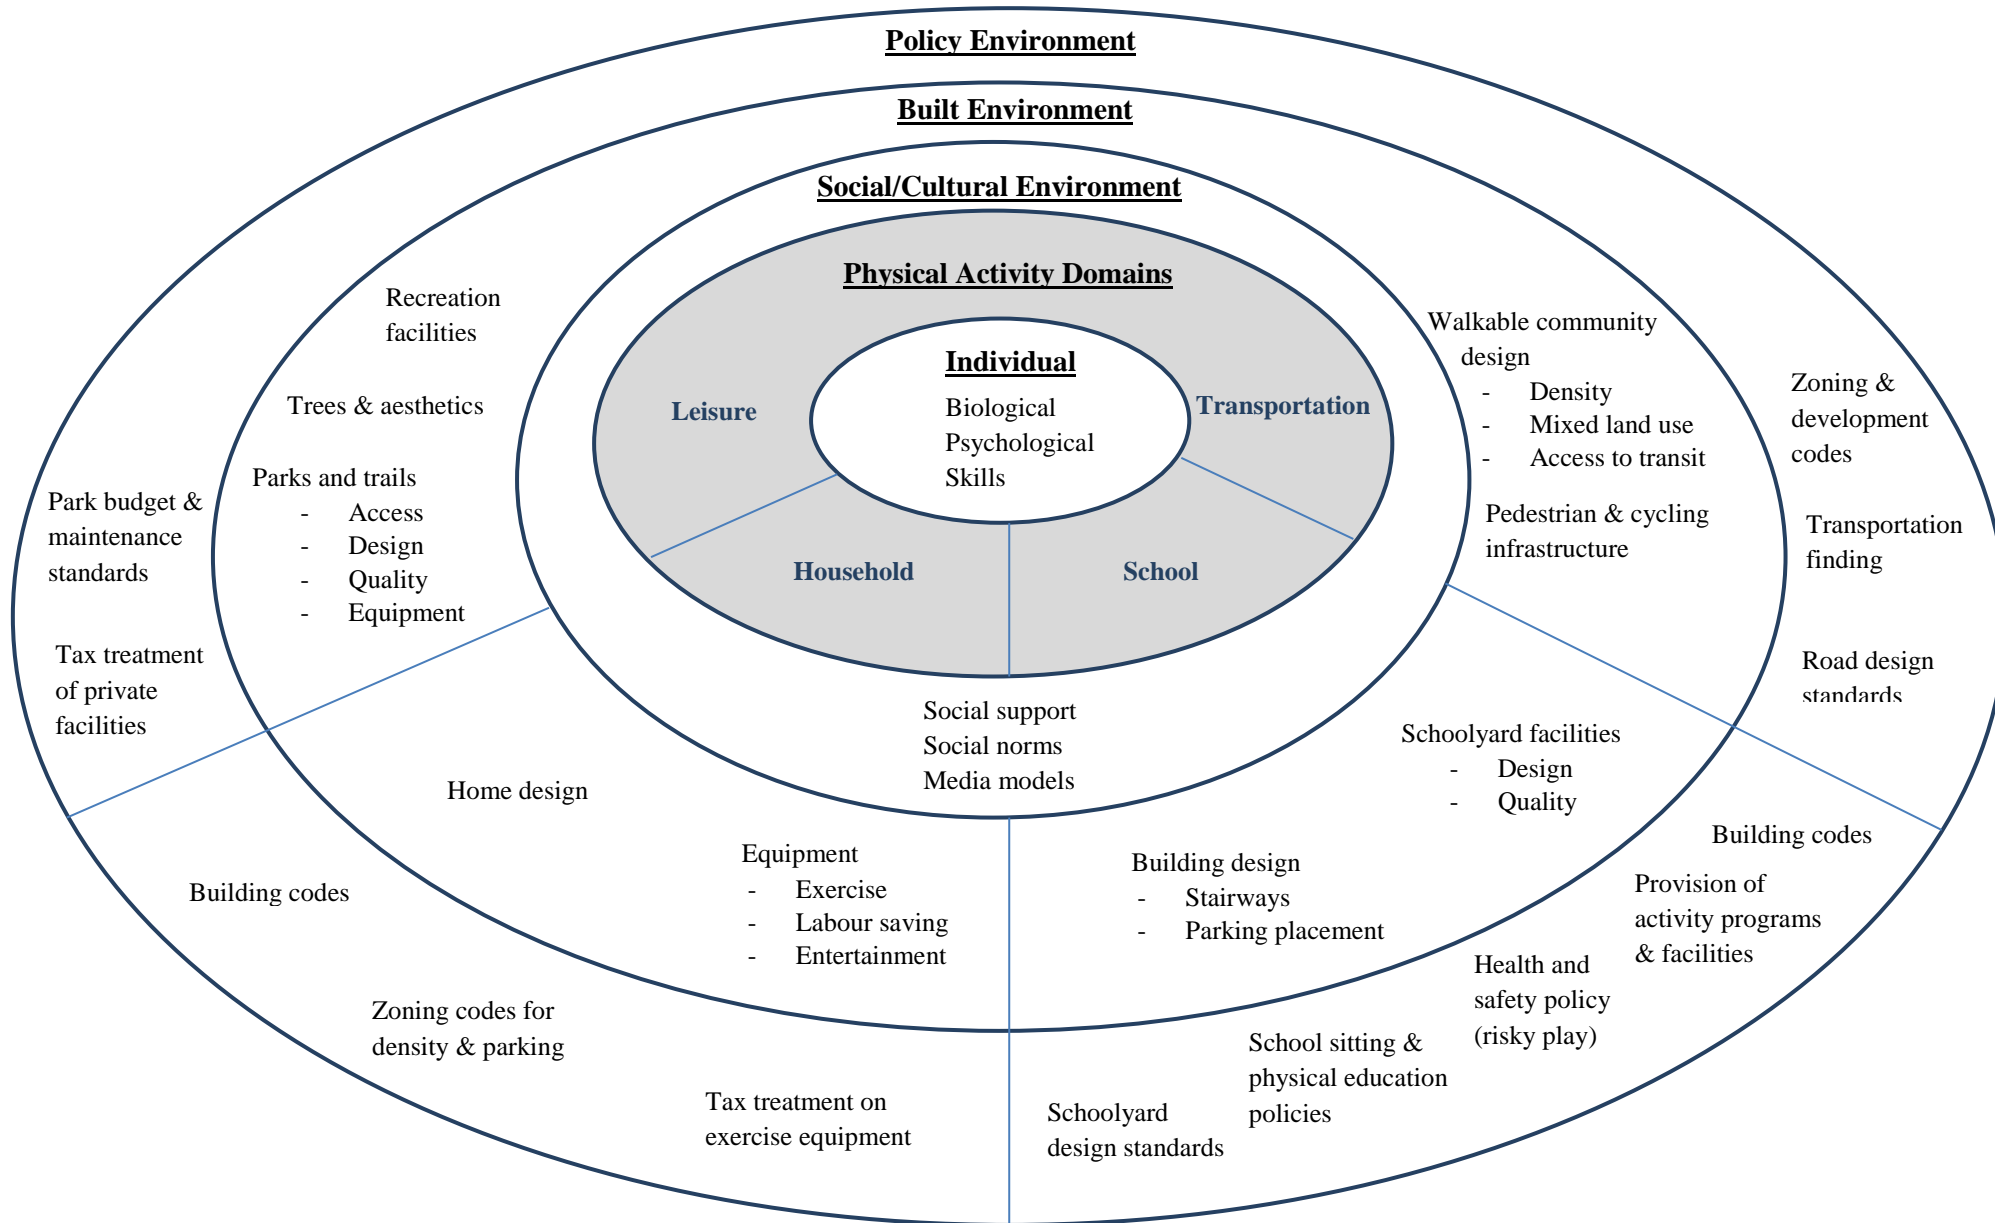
Policy Environment

Built Environment

Social/Cultural Environment

Physical Activity Domains

Individual
Biological
Psychological
Skills

Leisure

Transportation

Household

School

Recreation facilities

Trees & aesthetics

Parks and trails
- Access
- Design
- Quality
- Equipment

Park budget & maintenance standards

Tax treatment of private facilities

Walkable community design
- Density
- Mixed land use
- Access to transit

Pedestrian & cycling infrastructure

Zoning & development codes

Transportation finding

Road design standards

Social support
Social norms
Media models

Schoolyard facilities
- Design
- Quality

Home design

Equipment
- Exercise
- Labour saving
- Entertainment

Building design
- Stairways
- Parking placement

Building codes

Building codes

Provision of activity programs & facilities

Health and safety policy (risky play)

Zoning codes for density & parking

Tax treatment on exercise equipment

School sitting & physical education policies

Schoolyard design standards